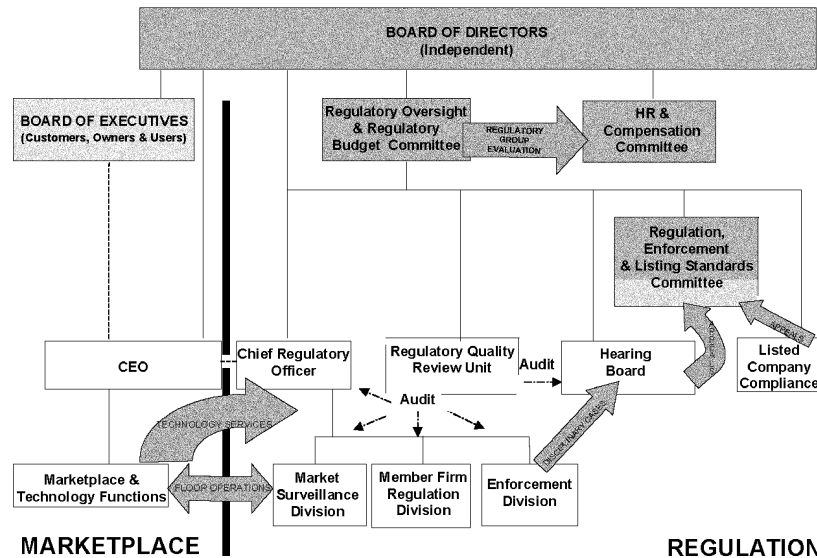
BOARD OF DIRECTORS
(Independent)

BOARD OF EXECUTIVES
(Customers, Owners & Users)

Regulatory Oversight & Regulatory Budget Committee

REGULATORY GROUP EVALUATION

HR & Compensation Committee

Regulation, Enforcement & Listing Standards Committee

CEO

Chief Regulatory Officer

Regulatory Quality Review Unit

Audit

Hearing Board

Listed Company Compliance

APPEALS

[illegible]

Audit

TECHNOLOGY SERVICES

DISCIPLINARY CASES

Marketplace & Technology Functions

FLOOR OPERATIONS

Market Surveillance Division

Member Firm Regulation Division

Enforcement Division

MARKETPLACE

REGULATION